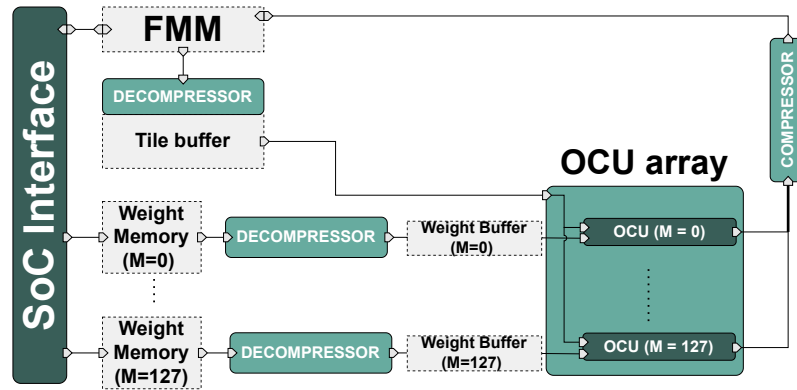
SoC Interface

FMM

DECOMPRESSOR

Tile buffer

COMPRESSOR

OCU array

Weight Memory (M=0)

DECOMPRESSOR

Weight Buffer (M=0)

OCU (M = 0)

Weight Memory (M=127)

DECOMPRESSOR

Weight Buffer (M=127)

OCU (M = 127)